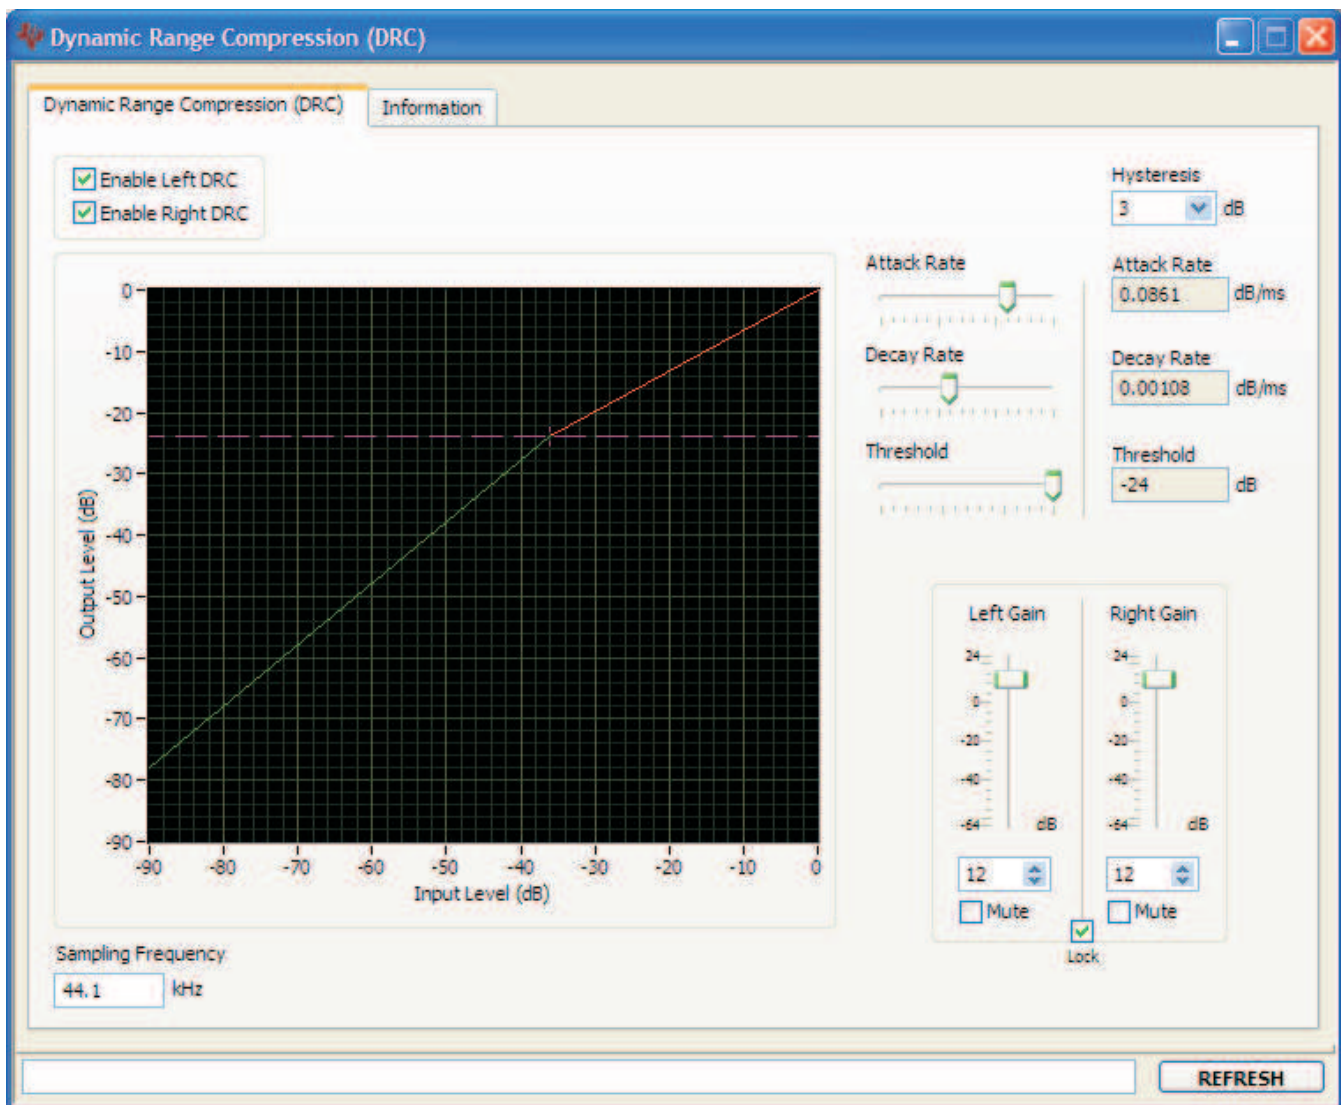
Dynamic Range Compression (DRC)

Dynamic Range Compression (DRC)
Information

Enable Left DRC
Enable Right DRC

Hysteresis
3 dB

Attack Rate
Attack Rate
0.0861 dB/ms

Decay Rate
Decay Rate
0.00108 dB/ms

Threshold
Threshold
-24 dB

0
-10
-20
-30
-40
-50
-60
-70
-80
-90
Output Level (dB)
-90 -80 -70 -60 -50 -40 -30 -20 -10 0
Input Level (dB)

Left Gain
24
0
-20
-40
-64
dB
12
Mute

Right Gain
24
0
-20
-40
-64
dB
12
Mute

Lock

Sampling Frequency
44.1 kHz

REFRESH